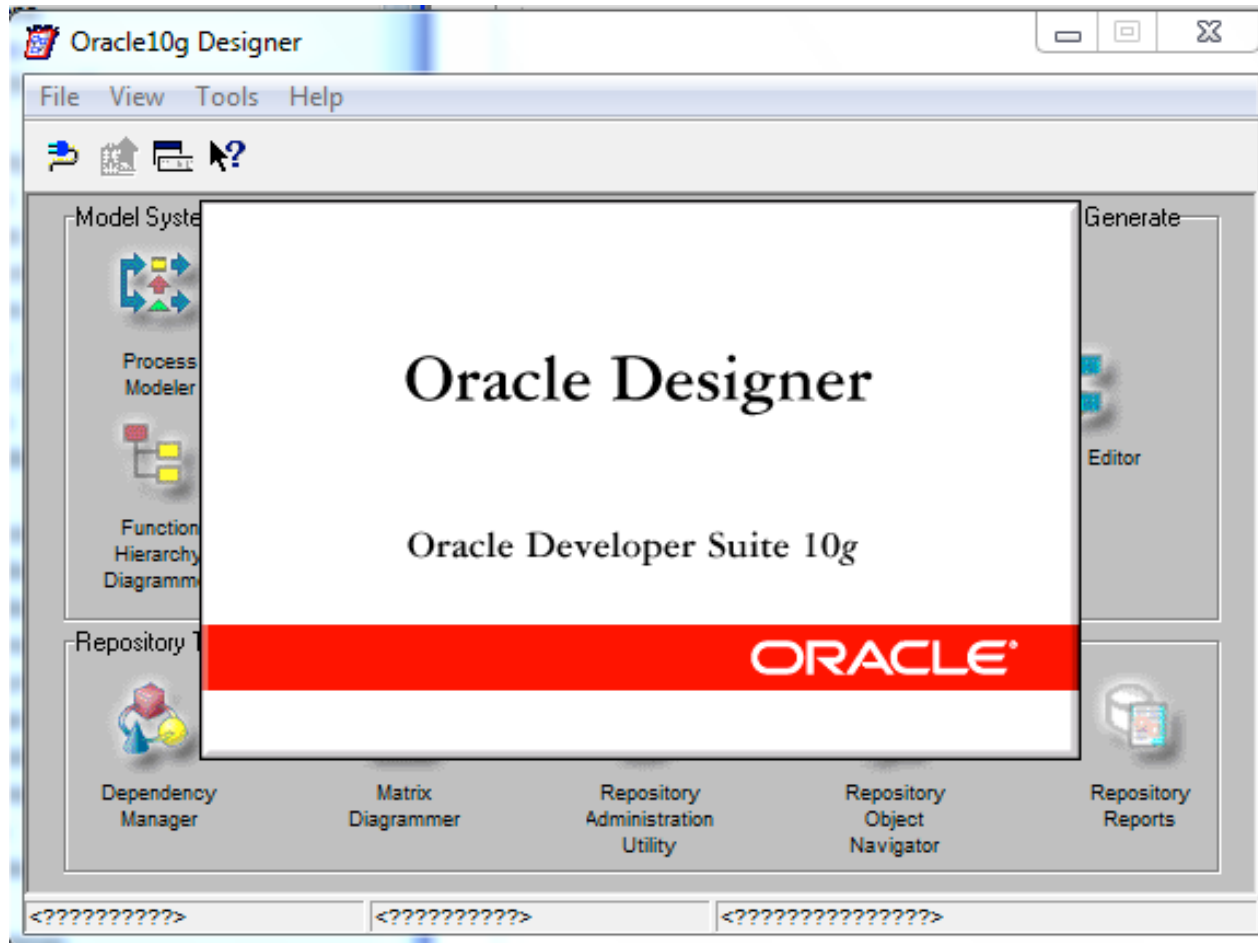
Oracle10g Designer

File View Tools Help

Model Syste

Process Modeler

Function Hierarchy Diagramm

Generate

Editor

Oracle Designer

Oracle Developer Suite 10*g*

ORACLE

Repository T

Dependency Manager

Matrix Diagrammer

Repository Administration Utility

Repository Object Navigator

Repository Reports

<??????????>

<??????????>

<???????????????>